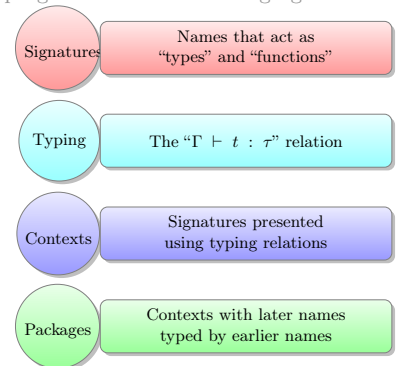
Signatures

Names that act as "types" and "functions"

Typing

The "$\Gamma \vdash t : \tau$" relation

Contexts

Signatures presented using typing relations

Packages

Contexts with later names typed by earlier names